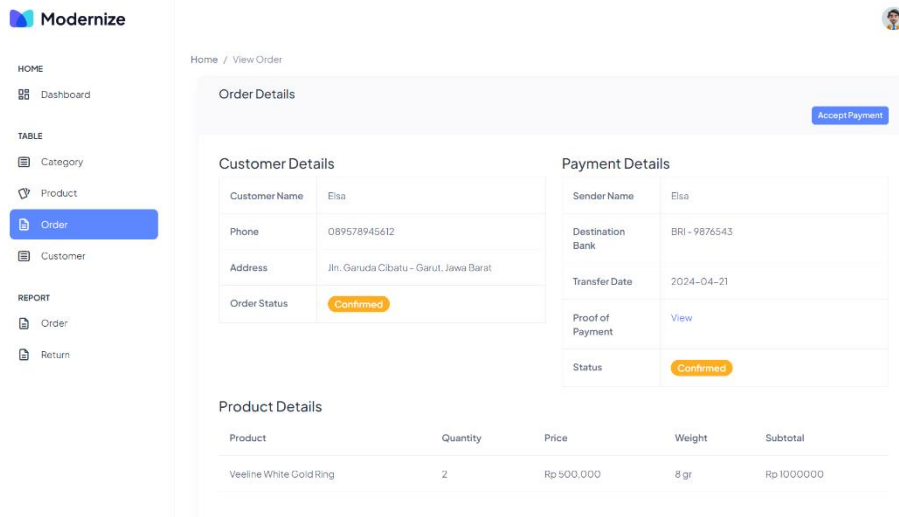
Modernize

HOME
Dashboard

TABLE
Category
Product
Order
Customer

REPORT
Order
Return

Home / View Order

Order Details

Accept Payment

Customer Details

| Customer Name | Elsa |
|---|---|
| Phone | 089578945612 |
| Address | Jln. Garuda Cibatu - Garut, Jawa Barat |
| Order Status | Confirmed |

Payment Details

| Sender Name | Elsa |
|---|---|
| Destination Bank | BRI - 9876543 |
| Transfer Date | 2024-04-21 |
| Proof of Payment | View |
| Status | Confirmed |

Product Details

| Product | Quantity | Price | Weight | Subtotal |
|---|---|---|---|---|
| Veeline White Gold Ring | 2 | Rp 500.000 | 8 gr | Rp 1000000 |